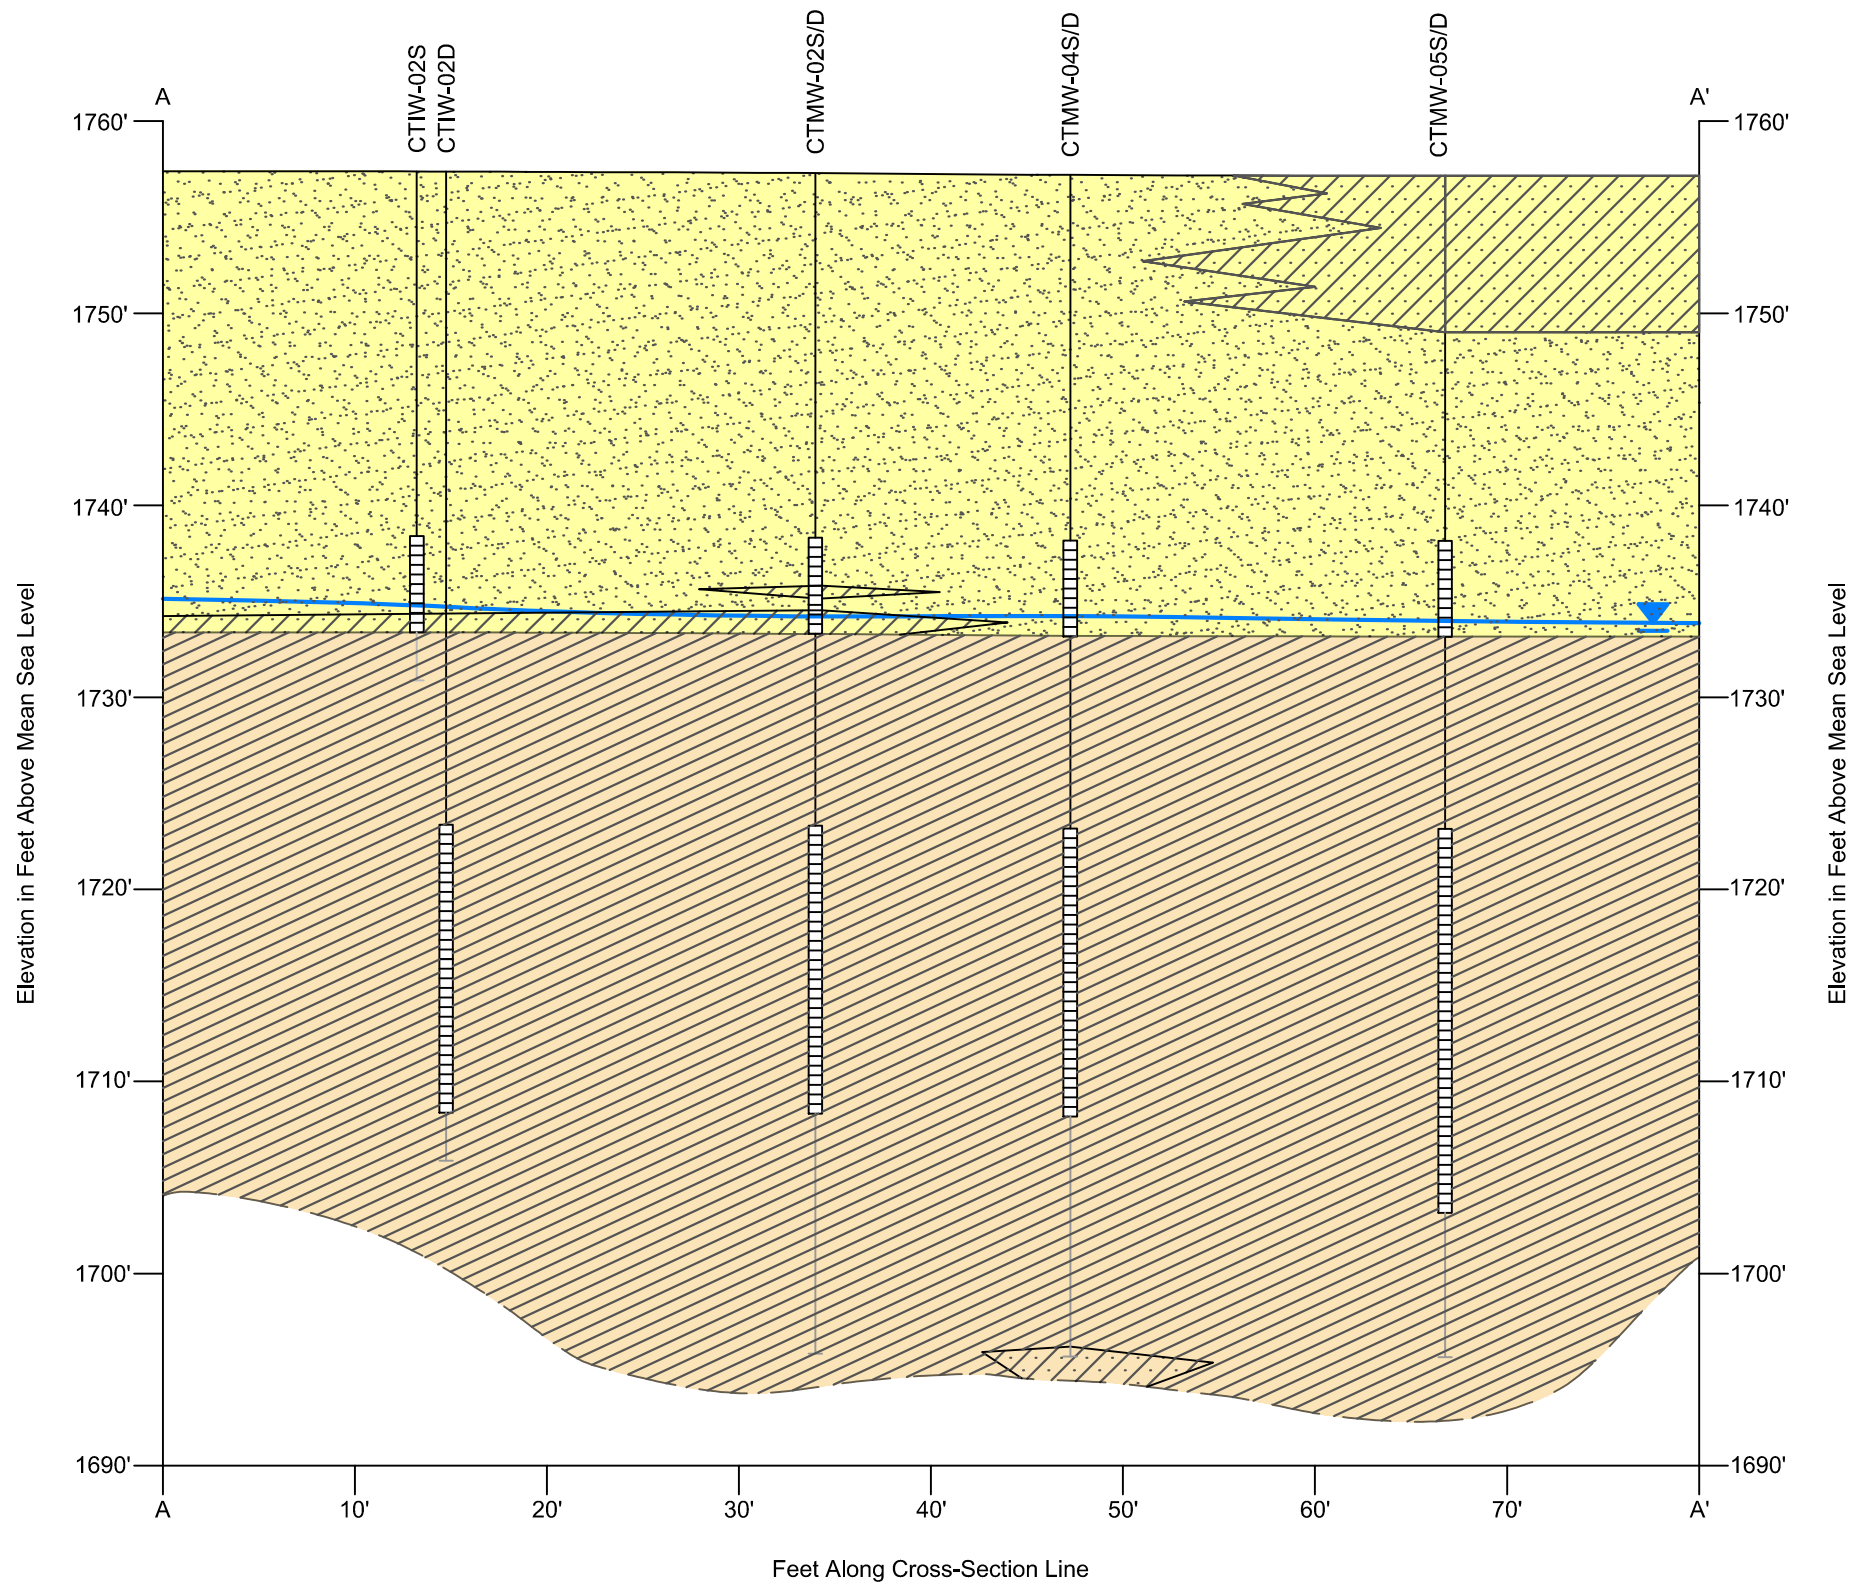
A
A'
CTIW-02S
CTIW-02D
CTMW-02S/D
CTMW-04S/D
CTMW-05S/D
1760'
1750'
1740'
1730'
1720'
1710'
1700'
1690'
1760'
1750'
1740'
1730'
1720'
1710'
1700'
1690'
Elevation in Feet Above Mean Sea Level
Elevation in Feet Above Mean Sea Level
A
10'
20'
30'
40'
50'
60'
70'
A'
Feet Along Cross-Section Line